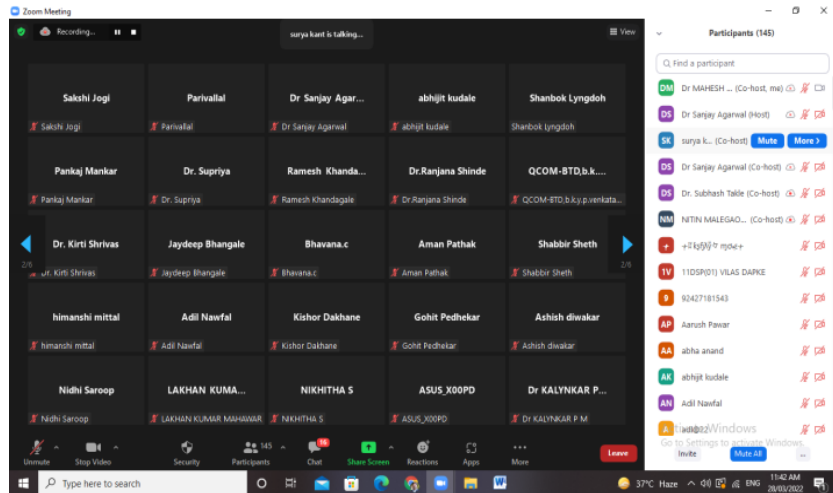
Zoom Meeting

Recording...

surya kant is talking...

View

Sakshi Jogi
Sakshi Jogi

Parivallal
Parivallal

Dr Sanjay Agar...
Dr Sanjay Agarwal

abhijit kudale
abhijit kudale

Shanbok Lyngdoh
Shanbok Lyngdoh

Pankaj Mankar
Pankaj Mankar

Dr. Supriya
Dr. Supriya

Ramesh Khanda...
Ramesh Khandagale

Dr.Ranjana Shinde
Dr.Ranjana Shinde

QCOM-BTD,b.k....
QCOM-BTD,b.k.y.p.venkata...

Dr. Kirti Shrivas
Dr. Kirti Shrivas

Jaydeep Bhangale
Jaydeep Bhangale

Bhavana.c
Bhavana.c

Aman Pathak
Aman Pathak

Shabbir Sheth
Shabbir Sheth

2/6

2/6

himanshi mittal
himanshi mittal

Adil Nawfal
Adil Nawfal

Kishor Dakhane
Kishor Dakhane

Gohit Pedhekar
Gohit Pedhekar

Ashish diwakar
Ashish diwakar

Nidhi Saroop
Nidhi Saroop

LAKHAN KUMA...
LAKHAN KUMAR MAHAWAR

NIKHITHA S
NIKHITHA S

ASUS_X00PD
ASUS_X00PD

Dr KALYNKAR P...
Dr KALYNKAR P M

Unmute
Stop Video
Security
145
Participants
16
Chat
Share Screen
Reactions
Apps
More
Leave

Participants (145)

Find a participant

DM Dr MAHESH ... (Co-host, me)
DS Dr Sanjay Agarwal (Host)
SK surya k... (Co-host) Mute More >
DS Dr Sanjay Agarwal (Co-host)
DS Dr. Subhash Takle (Co-host)
NM NITIN MALEGAO... (Co-host)
+ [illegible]
1V 11DSP(01) VILAS DAPKE
9 92427181543
AP Aarush Pawar
AA abha anand
AK abhijit kudale
AN Adil Nawfal
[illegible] Windows
Go to Settings to activate Windows.
Invite Mute All ...

Type here to search

37°C Haze ENG 11:42 AM 28/03/2022